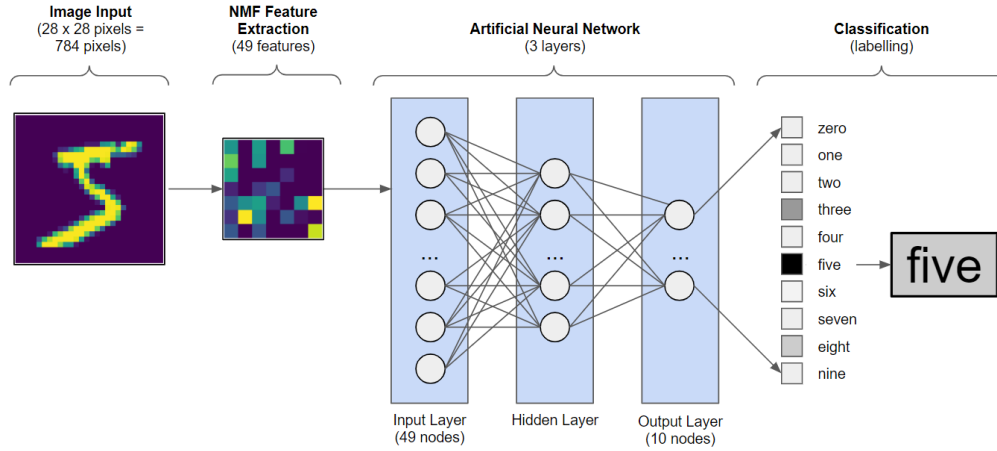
Image Input
(28 x 28 pixels = 784 pixels)

NMF Feature Extraction
(49 features)

Artificial Neural Network
(3 layers)

Classification
(labelling)

...

...

...

Input Layer
(49 nodes)

Hidden Layer

Output Layer
(10 nodes)

zero
one
two
three
four
five
six
seven
eight
nine

five